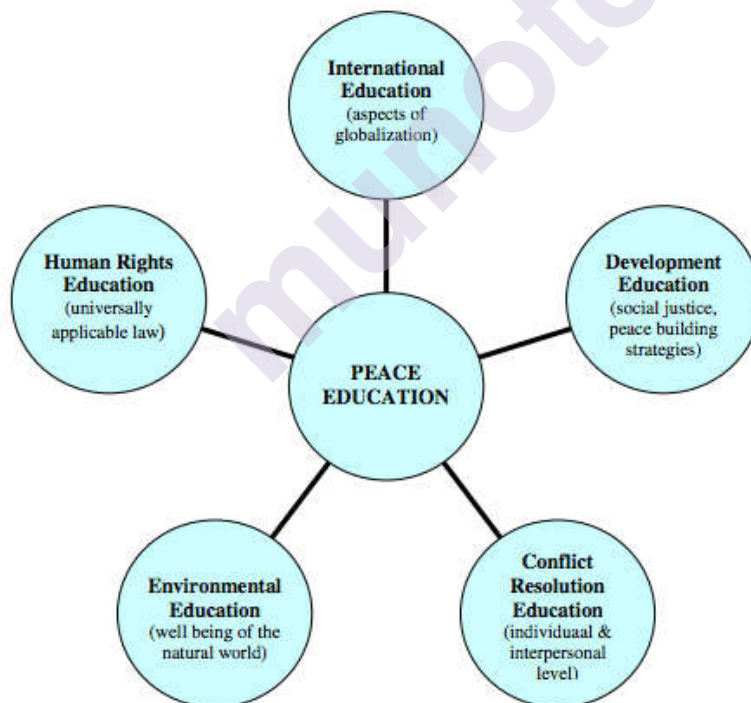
International Education (aspects of globalization)

Human Rights Education (universally applicable law)

Development Education (social justice, peace building strategies)

PEACE EDUCATION

Environmental Education (well being of the natural world)

Conflict Resolution Education (individuaal & interpersonal level)

munotes